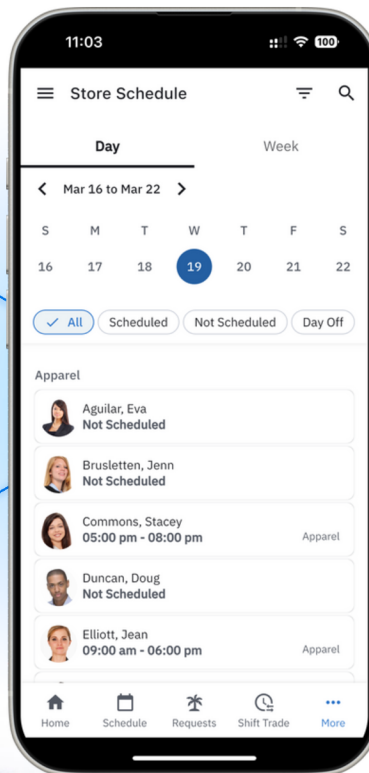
11:03

100

Store Schedule

Day

Week

Mar 16 to Mar 22

| S | M | T | W | T | F | S |
|---|---|---|---|---|---|---|
| 16 | 17 | 18 | 19 | 20 | 21 | 22 |

All

Scheduled

Not Scheduled

Day Off

Apparel

Aguilar, Eva
Not Scheduled

Brusletten, Jenn
Not Scheduled

Commons, Stacey
05:00 pm - 08:00 pm
Apparel

Duncan, Doug
Not Scheduled

Elliott, Jean
09:00 am - 06:00 pm
Apparel

Home
Schedule
Requests
Shift Trade
More